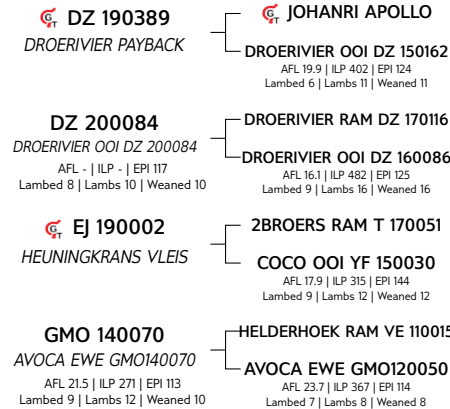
DZ 190389
DROERIVIER PAYBACK

JOHANRI APOLLO

DROERIVIER OOI DZ 150162
AFL 19.9 | ILP 402 | EPI 124
Lambed 6 | Lambs 11 | Weaned 11

DZ 200084
DROERIVIER OOI DZ 200084
AFL - | ILP - | EPI 117
Lambed 8 | Lambs 10 | Weaned 10

DROERIVIER RAM DZ 170116

DROERIVIER OOI DZ 160086
AFL 16.1 | ILP 482 | EPI 125
Lambed 9 | Lambs 16 | Weaned 16

EJ 190002
HEUNINGKRANS VLEIS

2BROERS RAM T 170051

COCO OOI YF 150030
AFL 17.9 | ILP 315 | EPI 144
Lambed 9 | Lambs 12 | Weaned 12

GMO 140070
AVOCA EWE GMO140070
AFL 21.5 | ILP 271 | EPI 113
Lambed 9 | Lambs 12 | Weaned 10

HELDERHOEK RAM VE 11001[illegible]

AVOCA EWE GMO120050
AFL 23.7 | ILP 367 | EPI 114
Lambed 7 | Lambs 8 | Weaned 8